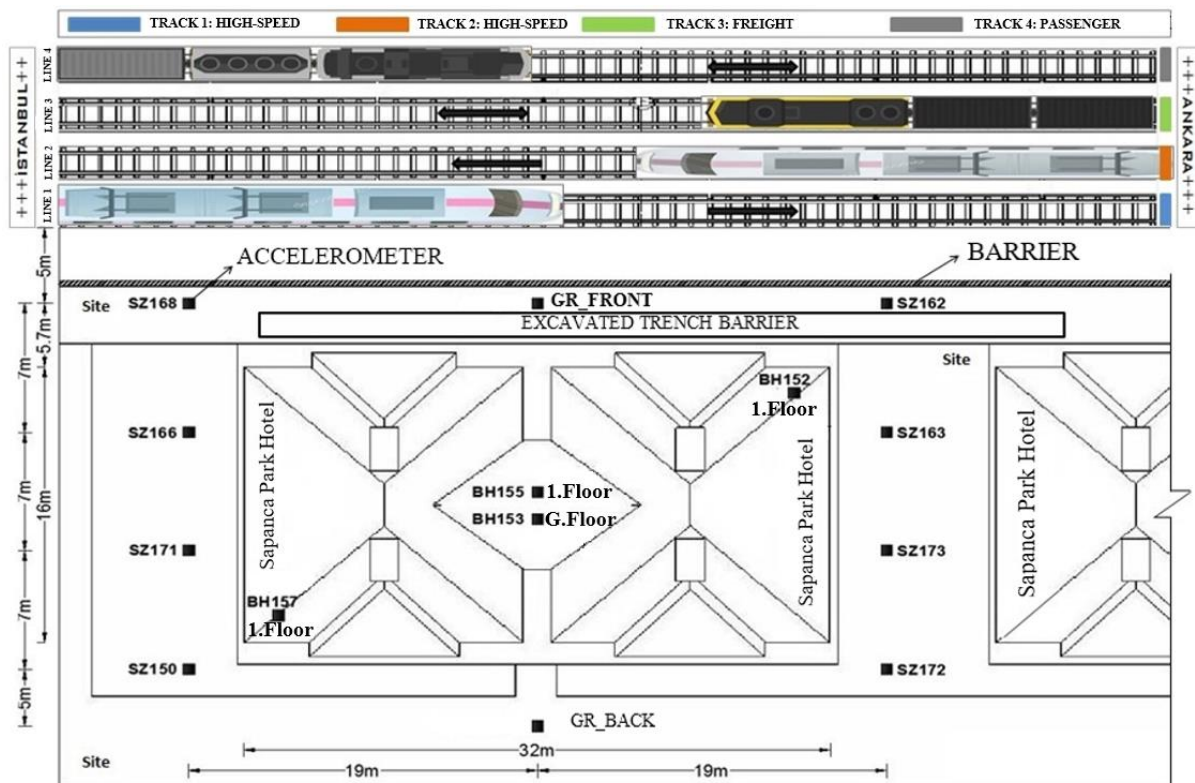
TRACK 1: HIGH-SPEED TRACK 2: HIGH-SPEED TRACK 3: FREIGHT TRACK 4: PASSENGER

+++İSTANBUL++

LINE 4
LINE 3
LINE 2
LINE 1

+++ANKARA+++

5m

ACCELEROMETER

BARRIER

Site SZ168

GR_FRONT

SZ162

5.7m

EXCAVATED TRENCH BARRIER

7m

Site

BH152
1.Floor

SZ166

Sapanca Park Hotel

SZ163

Sapanca Park Hotel

7m

16m

BH155 1.Floor
BH153 G.Floor

SZ171

Sapanca Park Hotel

SZ173

7m

BH157
1.Floor

SZ150

SZ172

5m

GR_BACK

32m

Site

19m

19m